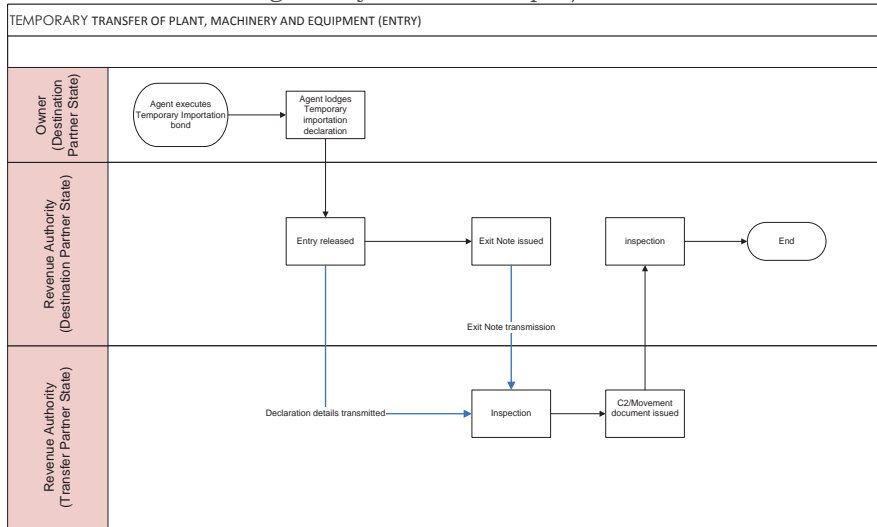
TEMPORARY TRANSFER OF PLANT, MACHINERY AND EQUIPMENT (ENTRY)

Owner (Destination Partner State)

Agent executes Temporary Importation bond

Agent lodges Temporary importation declaration

Revenue Authority (Destination Partner State)

Entry released

Exit Note issued

inspection

End

Exit Note transmission

Revenue Authority (Transfer Partner State)

Declaration details transmitted

Inspection

C2/Movement document issued